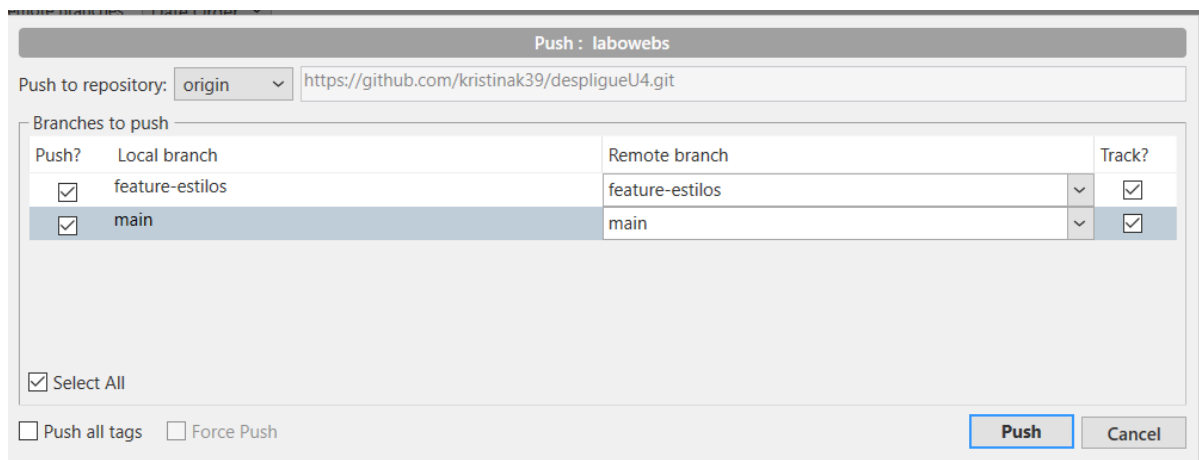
emote branches    Date Order

Push : labowebs

Push to repository: origin https://github.com/kristinak39/despligueU4.git

Branches to push

| Push? | Local branch | Remote branch | Track? |
|---|---|---|---|
| ☑ | feature-estilos | feature-estilos | ☑ |
| ☑ | main | main | ☑ |

☑ Select All

☐ Push all tags ☐ Force Push

Push Cancel